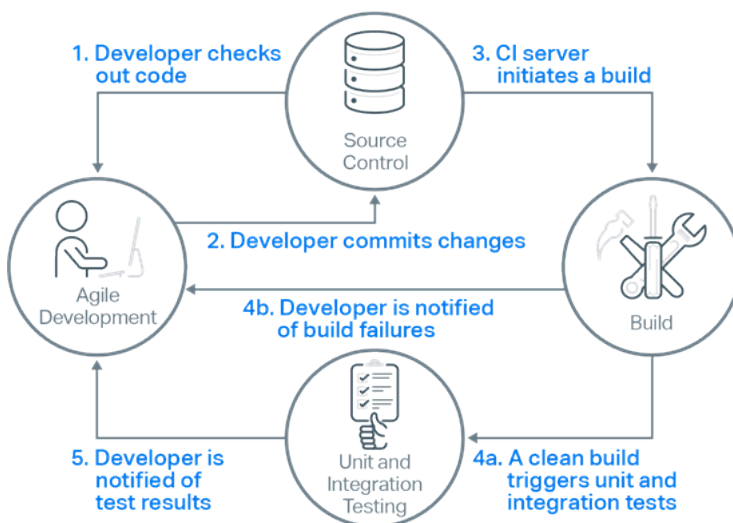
1. Developer checks out code

Source Control

3. CI server initiates a build

2. Developer commits changes

Agile Development

4b. Developer is notified of build failures

Build

5. Developer is notified of test results

Unit and Integration Testing

4a. A clean build triggers unit and integration tests